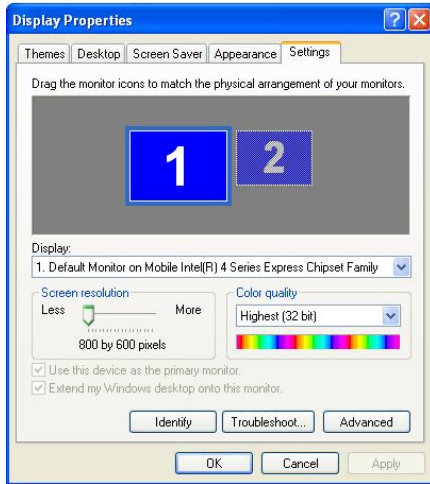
Display Properties

?

Themes | Desktop | Screen Saver | Appearance | Settings

Drag the monitor icons to match the physical arrangement of your monitors.

1

2

Display:

1. Default Monitor on Mobile Intel(R) 4 Series Express Chipset Family

Screen resolution

Less

More

800 by 600 pixels

Color quality

Highest (32 bit)

Use this device as the primary monitor.

Extend my Windows desktop onto this monitor.

Identify

Troubleshoot...

Advanced

OK

Cancel

Apply